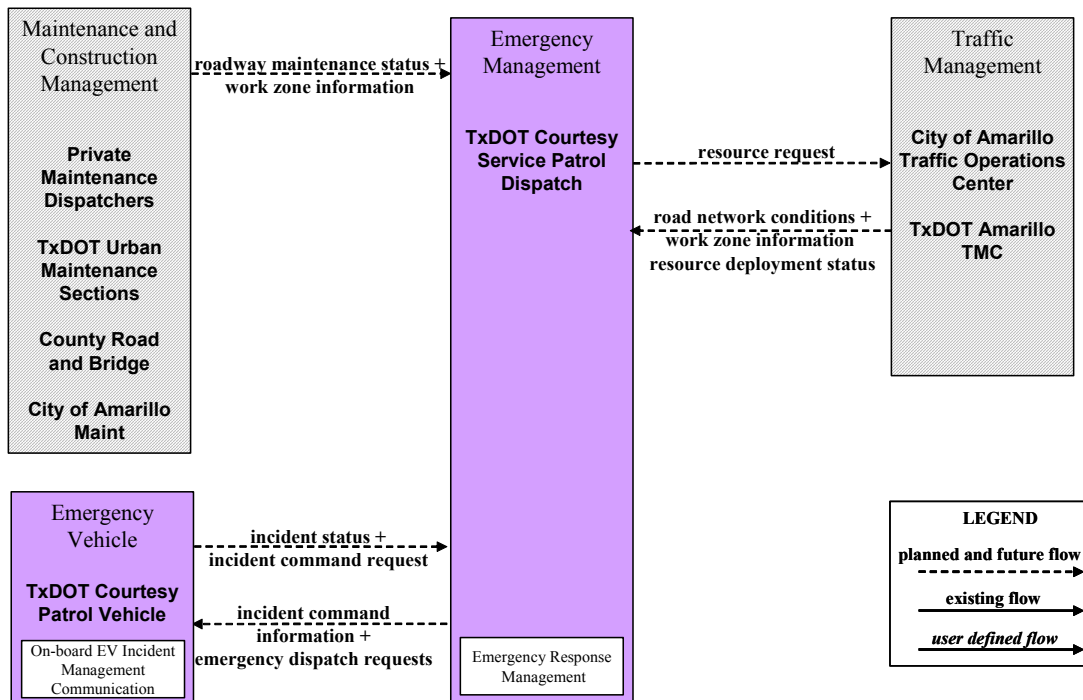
Maintenance and Construction Management

Private Maintenance Dispatchers

TxDOT Urban Maintenance Sections

County Road and Bridge

City of Amarillo Maint

roadway maintenance status + work zone information

Emergency Management

TxDOT Courtesy Service Patrol Dispatch

Emergency Response Management

resource request

road network conditions + work zone information resource deployment status

Traffic Management

City of Amarillo Traffic Operations Center

TxDOT Amarillo TMC

Emergency Vehicle

TxDOT Courtesy Patrol Vehicle

On-board EV Incident Management Communication

incident status + incident command request

incident command information + emergency dispatch requests

LEGEND

planned and future flow

existing flow

user defined flow